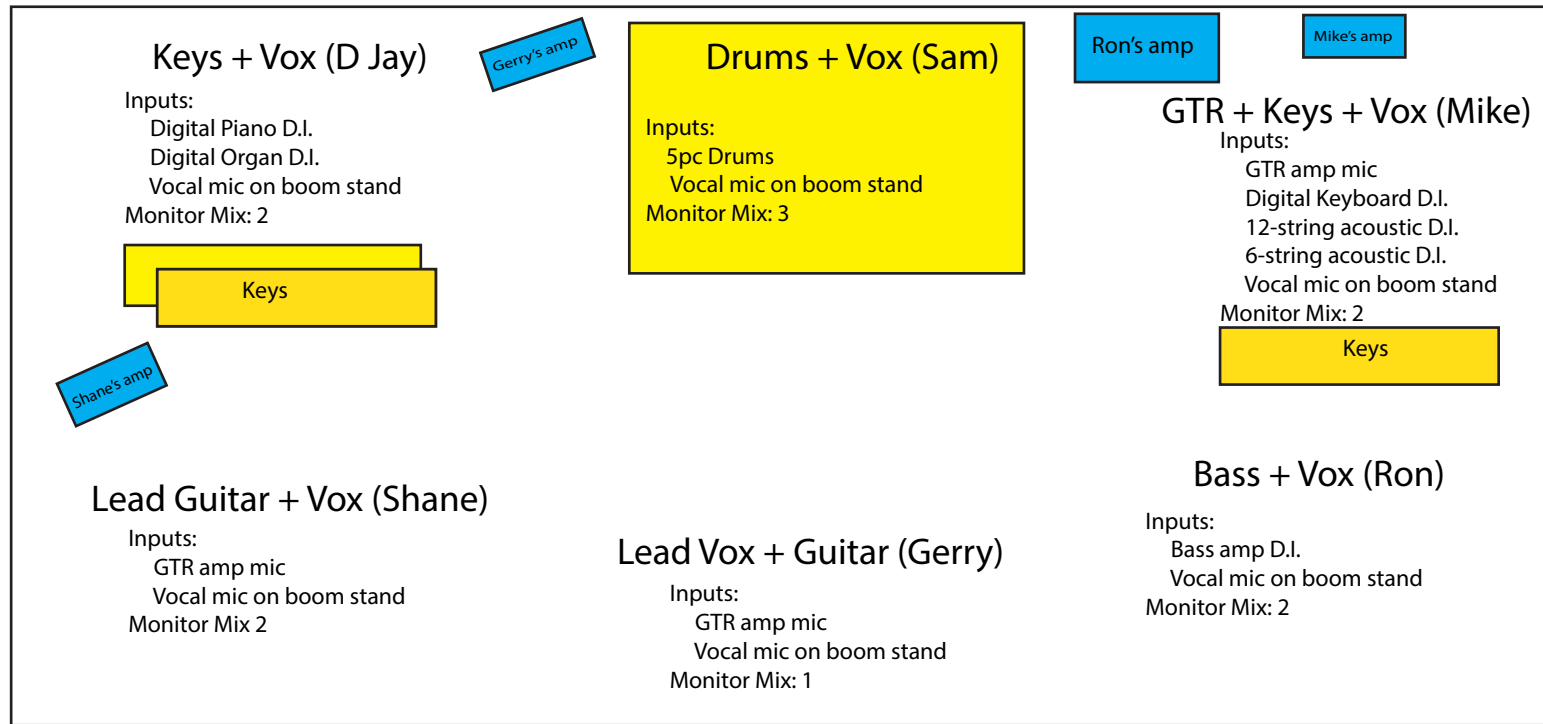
Keys + Vox (D Jay)
Inputs:
Digital Piano D.I.
Digital Organ D.I.
Vocal mic on boom stand
Monitor Mix: 2

Keys

Gerry's amp

Drums + Vox (Sam)
Inputs:
5pc Drums
Vocal mic on boom stand
Monitor Mix: 3

Ron's amp

Mike's amp

GTR + Keys + Vox (Mike)
Inputs:
GTR amp mic
Digital Keyboard D.I.
12-string acoustic D.I.
6-string acoustic D.I.
Vocal mic on boom stand
Monitor Mix: 2

Keys

Shane's amp

Lead Guitar + Vox (Shane)
Inputs:
GTR amp mic
Vocal mic on boom stand
Monitor Mix 2

Lead Vox + Guitar (Gerry)
Inputs:
GTR amp mic
Vocal mic on boom stand
Monitor Mix: 1

Bass + Vox (Ron)
Inputs:
Bass amp D.I.
Vocal mic on boom stand
Monitor Mix: 2